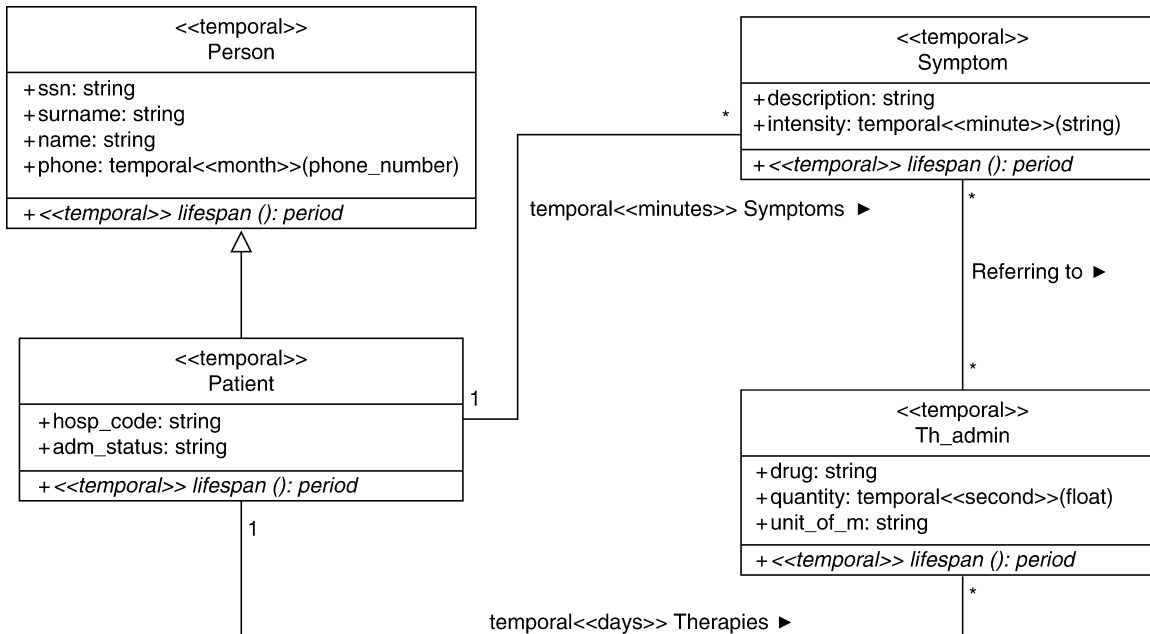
<<temporal>>
Person

+ssn: string
+surname: string
+name: string
+phone: temporal<<month>>(phone_number)

+<<temporal>> lifespan (): period

<<temporal>>
Symptom

+description: string
+intensity: temporal<<minute>>(string)

+<<temporal>> lifespan (): period

*

temporal<<minutes>> Symptoms ►

*

Referring to ►

*

<<temporal>>
Patient

1

+hosp_code: string
+adm_status: string

+<<temporal>> lifespan (): period

1

<<temporal>>
Th_admin

+drug: string
+quantity: temporal<<second>>(float)
+unit_of_m: string

+<<temporal>> lifespan (): period

*

temporal<<days>> Therapies ►